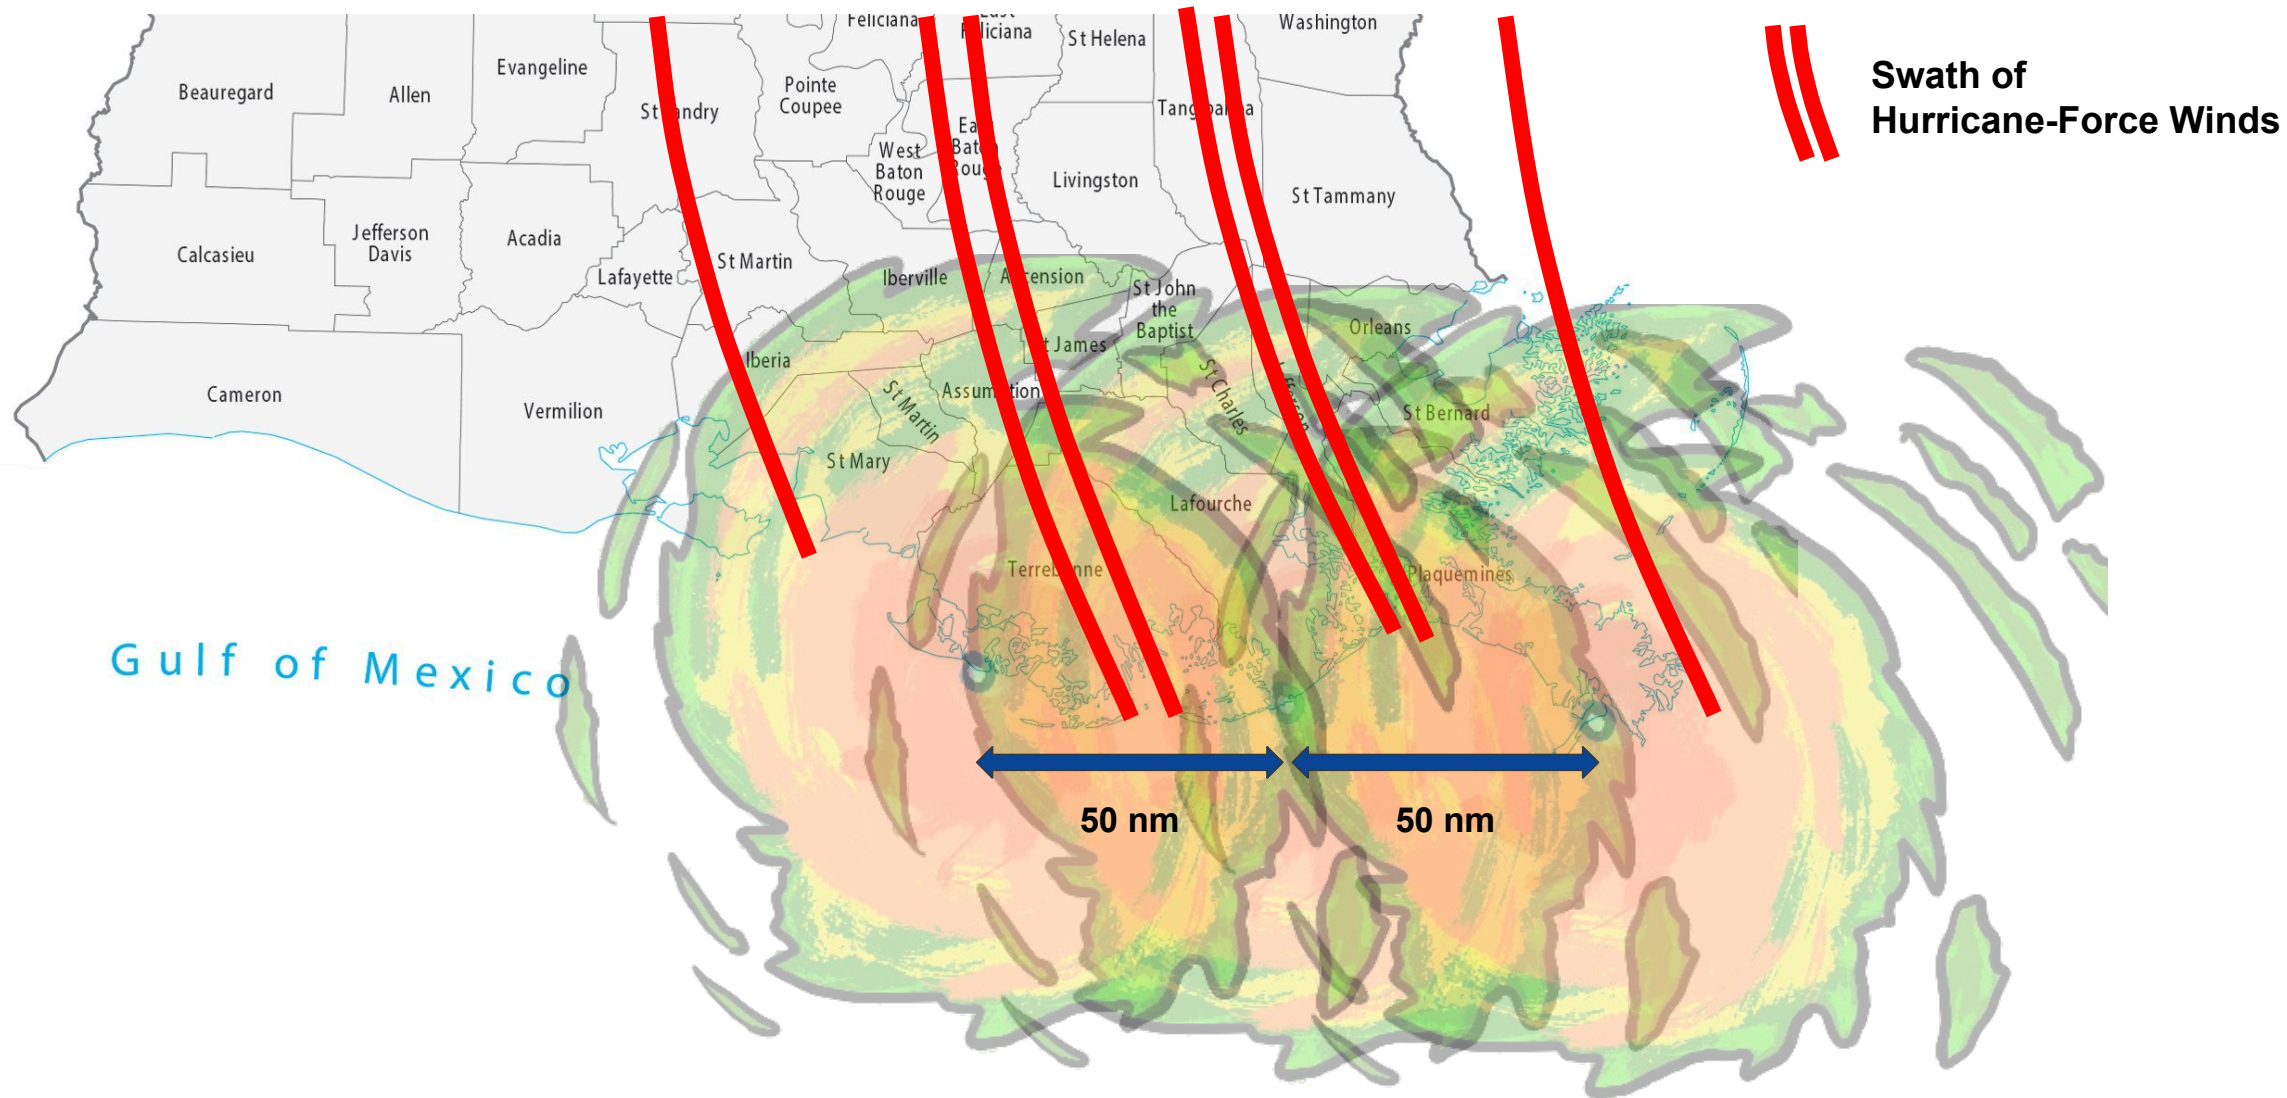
Feliciana
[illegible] Feliciana
St Helena
Washington
Swath of Hurricane-Force Winds
Beauregard
Allen
Evangeline
St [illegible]ndry
Pointe Coupee
West Baton Rouge
Ea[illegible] Bat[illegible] Rou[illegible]
Tang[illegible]pa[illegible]a
Livingston
St Tammany
Calcasieu
Jefferson Davis
Acadia
Lafayette
St Martin
Iberville
A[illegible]ension
St John the Baptist
Orleans
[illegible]beria
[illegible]t James
Cameron
Vermilion
St Martin
Assum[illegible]tion
St Charles
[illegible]
St Bernard
St Mary
Lafourche
Terre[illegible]nne
Plaquemines
Gulf of Mexico
50 nm
50 nm